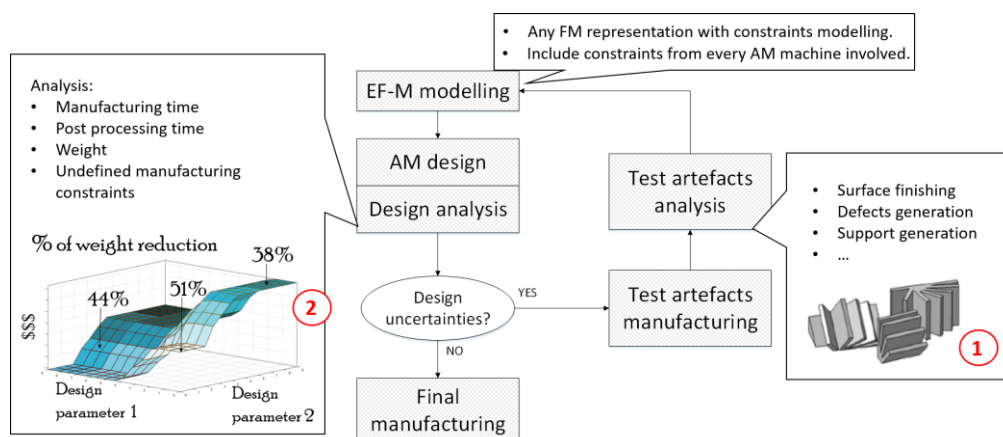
- Any FM representation with constraints modelling.
- Include constraints from every AM machine involved.

Analysis:
- Manufacturing time
- Post processing time
- Weight
- Undefined manufacturing constraints

% of weight reduction

38%

44%

51%

$$$

2

Design parameter 1

Design parameter 2

EF-M modelling

AM design

Design analysis

Test artefacts analysis

- Surface finishing
- Defects generation
- Support generation
- ...

Design uncertainties?

YES

NO

Test artefacts manufacturing

1

Final manufacturing